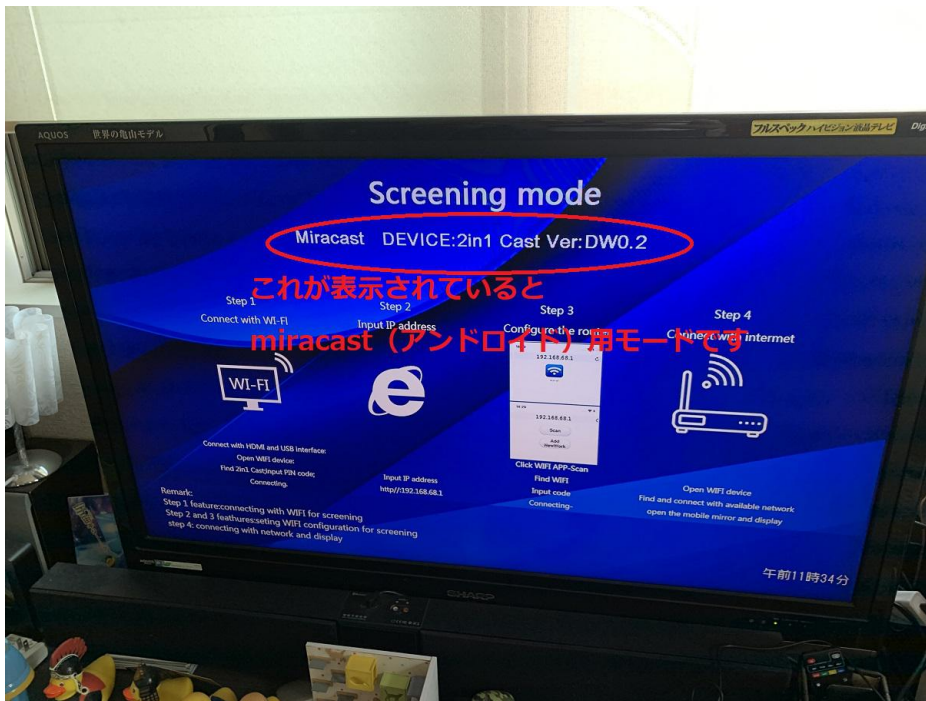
AQUOS 世界の亀山モデル

フルスペック ハイビジョン液晶テレビ Dig

Screening mode

Miracast DEVICE:2in1 Cast Ver:DW0.2

これが表示されていると

miracast（アンドロイド）用モードです

Step 1
Connect with WI-FI

WI-FI

Connect with HDMI and USB interface:
Open WIFI device;
Find 2in1 Cast;Input PIN code;
Connecting.

Step 2
Input IP address

Input IP address
http://192.168.68.1

Step 3
Configure the router

192.168.68.1

192.168.68.1
Scan
Add NewWork

Click WIFI APP-Scan
Find WIFI
Input code
Connecting-

Step 4
Connect with intermet

Open WIFI device
Find and connect with available network
open the mobile mirror and display

Remark:
Step 1 feature:connecting with WIFI for screening
Step 2 and 3 feathures:seting WIFI configuration for screening
step 4: connecting with network and display

午前11時34分

SHARP